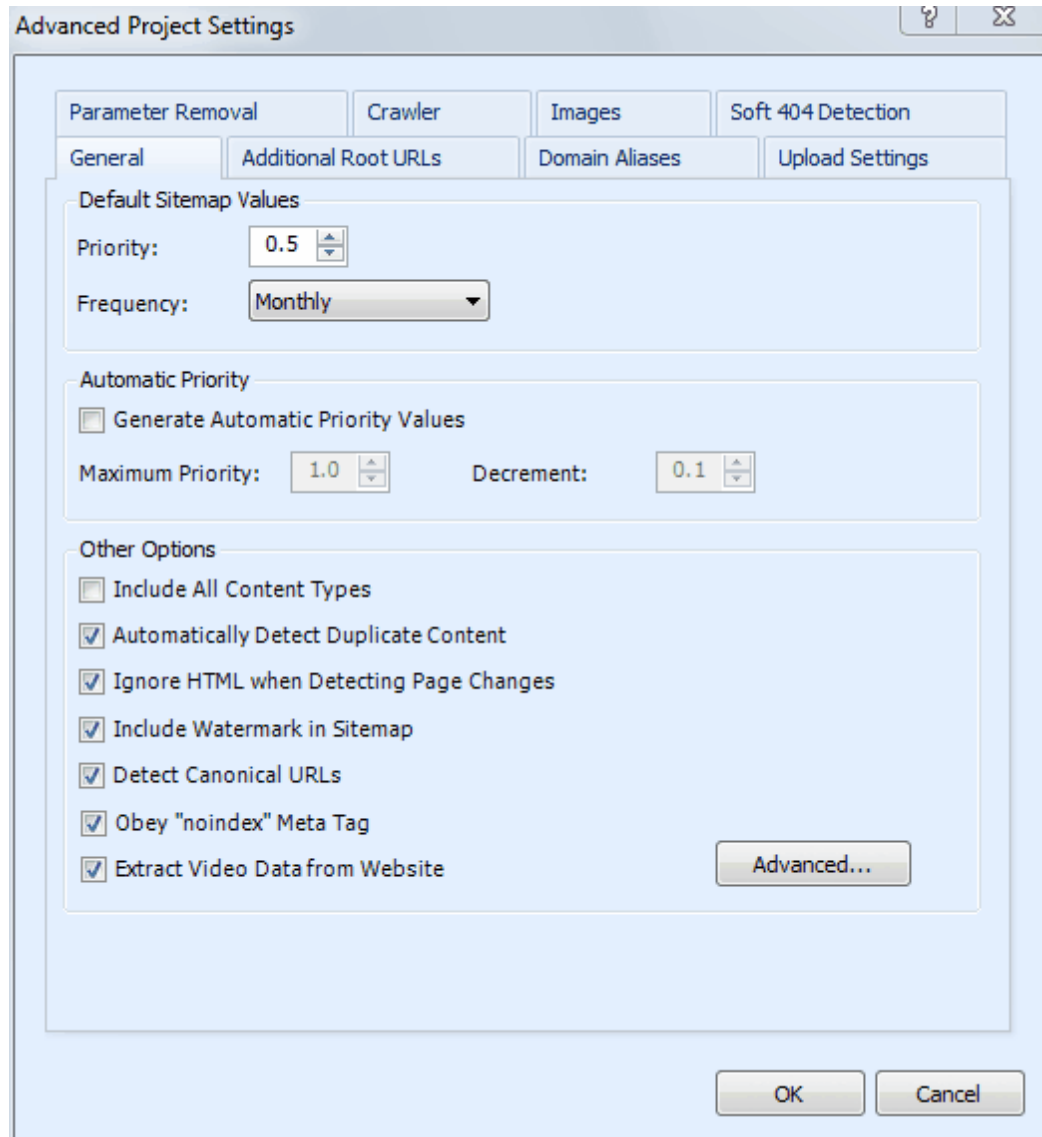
Advanced Project Settings

Parameter Removal | Crawler | Images | Soft 404 Detection
General | Additional Root URLs | Domain Aliases | Upload Settings

Default Sitemap Values
Priority: 0.5
Frequency: Monthly

Automatic Priority
Generate Automatic Priority Values
Maximum Priority: 1.0 Decrement: 0.1

Other Options
Include All Content Types
Automatically Detect Duplicate Content
Ignore HTML when Detecting Page Changes
Include Watermark in Sitemap
Detect Canonical URLs
Obey "noindex" Meta Tag
Extract Video Data from Website
Advanced...

OK
Cancel